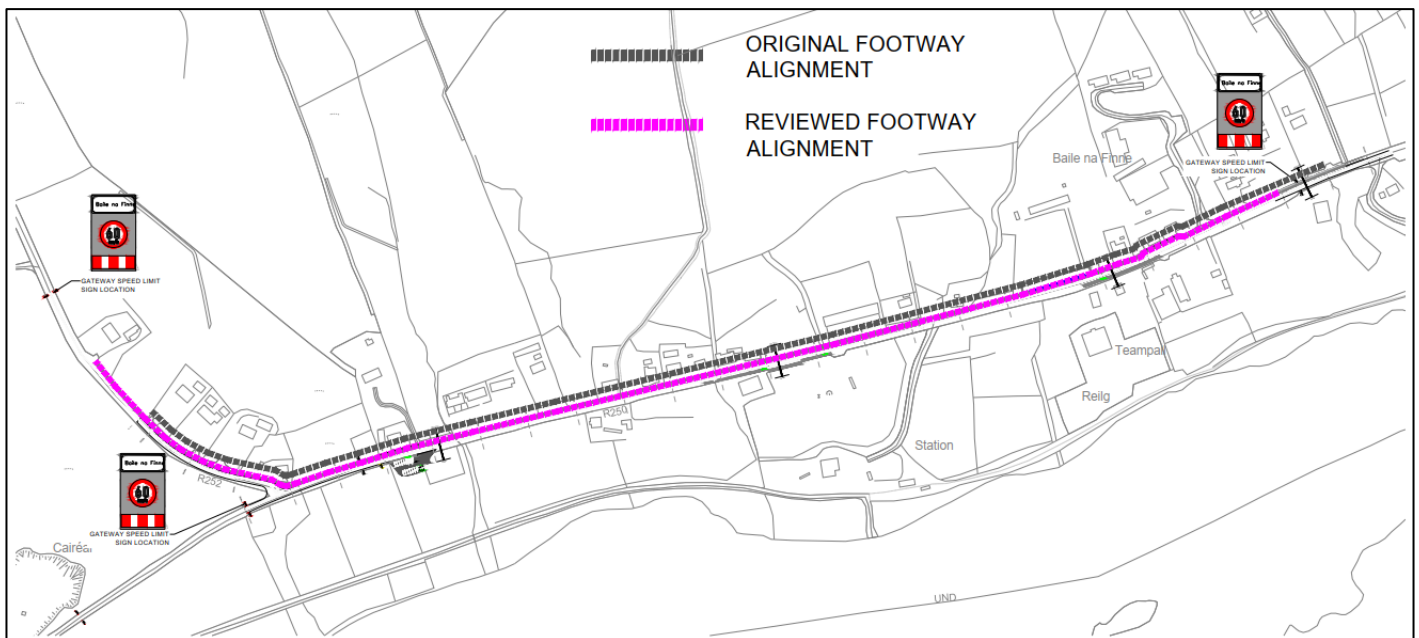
ORIGINAL FOOTWAY ALIGNMENT

REVIEWED FOOTWAY ALIGNMENT

Baile na Finne

GATEWAY SPEED LIMIT SIGN LOCATION

Baile na Finne

GATEWAY SPEED LIMIT SIGN LOCATION

Baile na Finne

GATEWAY SPEED LIMIT SIGN LOCATION

Baile na Finne

R250

R252

Teampall

Reilg

Station

Cairéal

UND